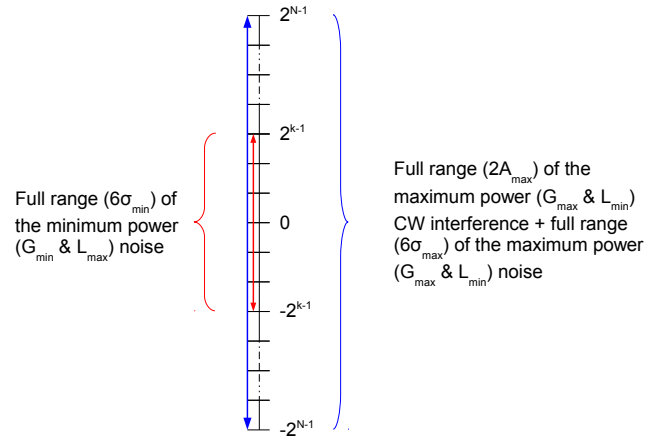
$2^{N-1}$

$2^{k-1}$

Full range ($6\sigma_{min}$) of the minimum power ($G_{min}$ & $L_{max}$) noise

0

Full range ($2A_{max}$) of the maximum power ($G_{max}$ & $L_{min}$) CW interference + full range ($6\sigma_{max}$) of the maximum power ($G_{max}$ & $L_{min}$) noise

$-2^{k-1}$

$-2^{N-1}$